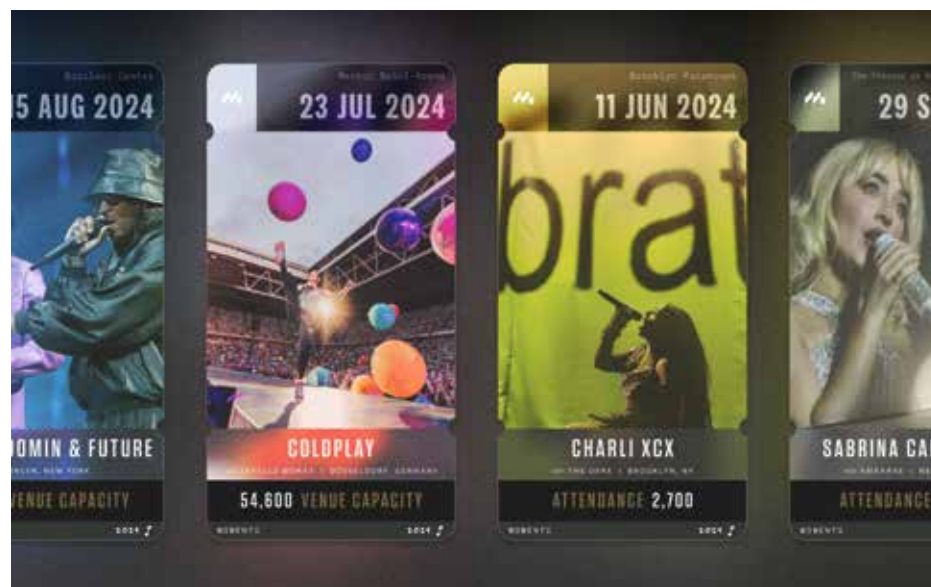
Barclays Center
15 AUG 2024
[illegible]OMIN & FUTURE
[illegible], NEW YORK
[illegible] VENUE CAPACITY
2024

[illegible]
23 JUL 2024
COLDPLAY
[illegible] | DÜSSELDORF, GERMANY
54,600 VENUE CAPACITY
MOMENTS
2024

Brooklyn Paramount
11 JUN 2024
brat
CHARLI XCX
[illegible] | BROOKLYN, NY
ATTENDANCE 2,700
MOMENTS
2024

The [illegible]
29 S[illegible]
SABRINA CA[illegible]
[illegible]
ATTENDANCE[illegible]
MOMENTS